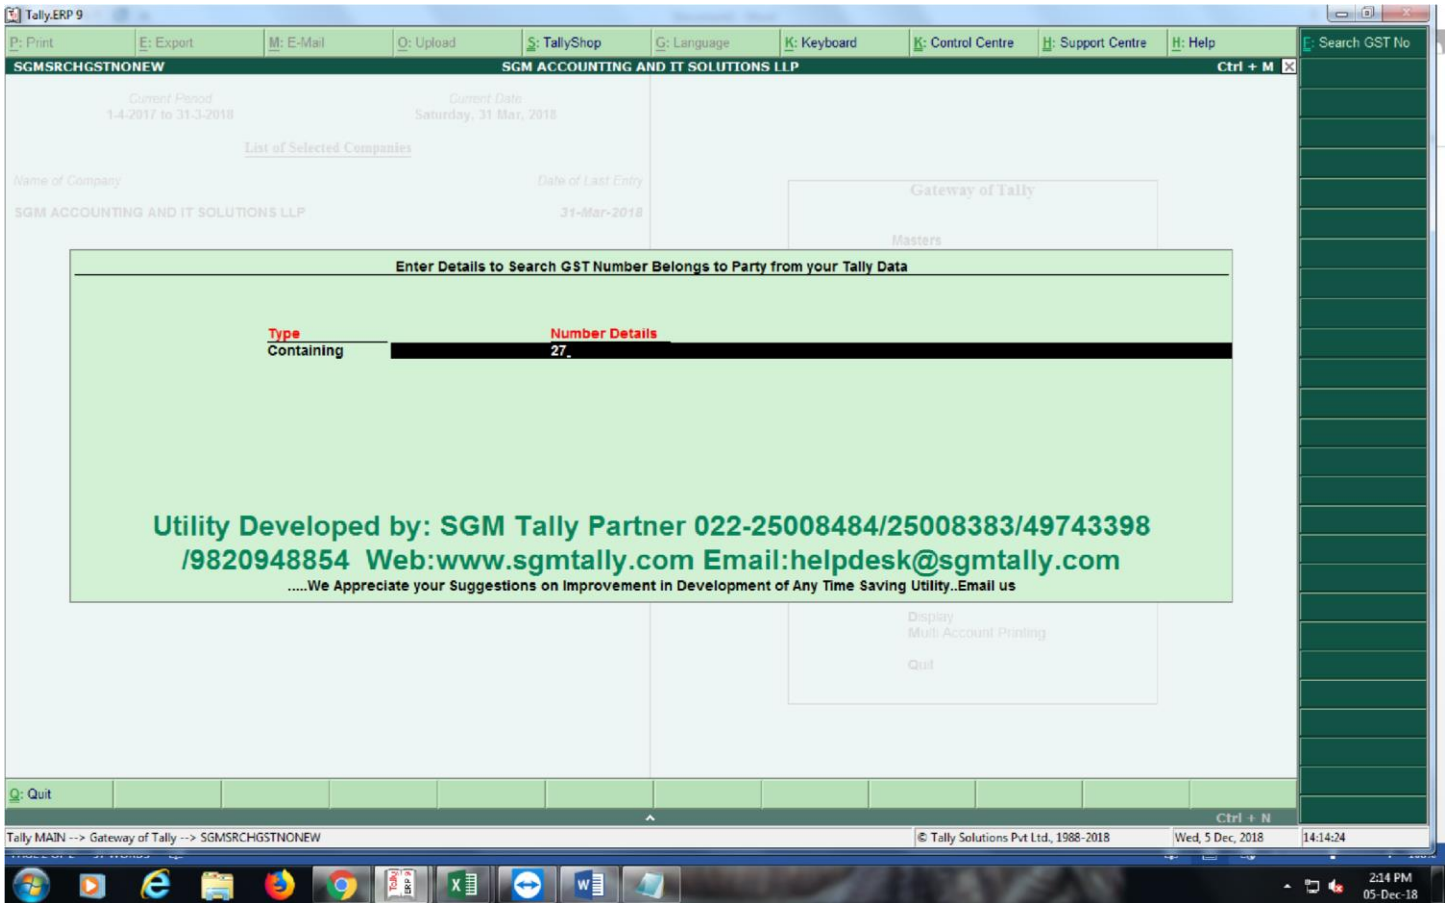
Tally.ERP 9

P: Print | E: Export | M: E-Mail | O: Upload | S: TallyShop | G: Language | K: Keyboard | K: Control Centre | H: Support Centre | H: Help | F: Search GST No

SGMSRCHGSTNONEW SGM ACCOUNTING AND IT SOLUTIONS LLP Ctrl + M

Current Period
1-4-2017 to 31-3-2018

Current Date
Saturday, 31 Mar, 2018

List of Selected Companies

Name of Company Date of Last Entry

SGM ACCOUNTING AND IT SOLUTIONS LLP 31-Mar-2018

Gateway of Tally

Masters

Enter Details to Search GST Number Belongs to Party from your Tally Data

Type
Containing

Number Details
27

Utility Developed by: SGM Tally Partner 022-25008484/25008383/49743398 /9820948854 Web:www.sgmtally.com Email:helpdesk@sgmtally.com

.....We Appreciate your Suggestions on Improvement in Development of Any Time Saving Utility..Email us

Display
Multi Account Printing

Quit

Q: Quit

Ctrl + N

Tally MAIN --> Gateway of Tally --> SGMSRCHGSTNONEW © Tally Solutions Pvt Ltd., 1988-2018 Wed, 5 Dec, 2018 14:14:24

2:14 PM
05-Dec-18